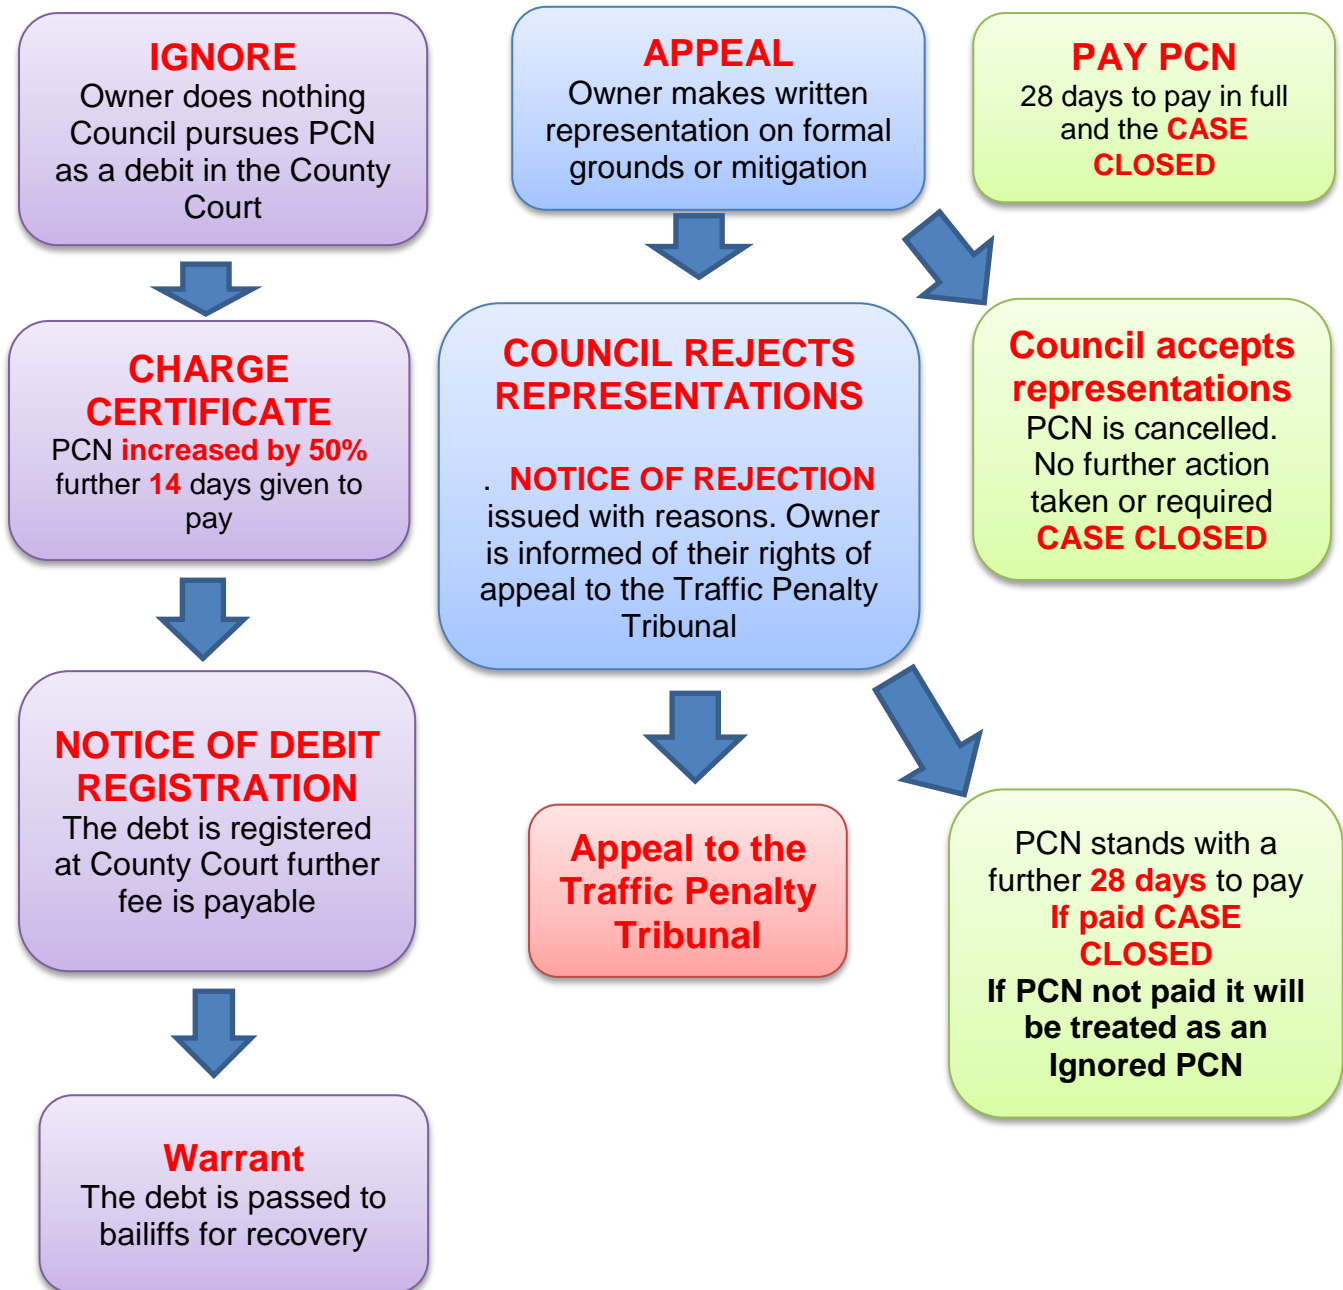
IGNORE
Owner does nothing Council pursues PCN as a debit in the County Court

APPEAL
Owner makes written representation on formal grounds or mitigation

PAY PCN
28 days to pay in full and the CASE CLOSED

CHARGE CERTIFICATE
PCN increased by 50% further 14 days given to pay

COUNCIL REJECTS REPRESENTATIONS

. NOTICE OF REJECTION issued with reasons. Owner is informed of their rights of appeal to the Traffic Penalty Tribunal

Council accepts representations
PCN is cancelled. No further action taken or required
CASE CLOSED

NOTICE OF DEBIT REGISTRATION
The debt is registered at County Court further fee is payable

Appeal to the Traffic Penalty Tribunal

PCN stands with a further 28 days to pay
If paid CASE CLOSED
If PCN not paid it will be treated as an Ignored PCN

Warrant
The debt is passed to bailiffs for recovery